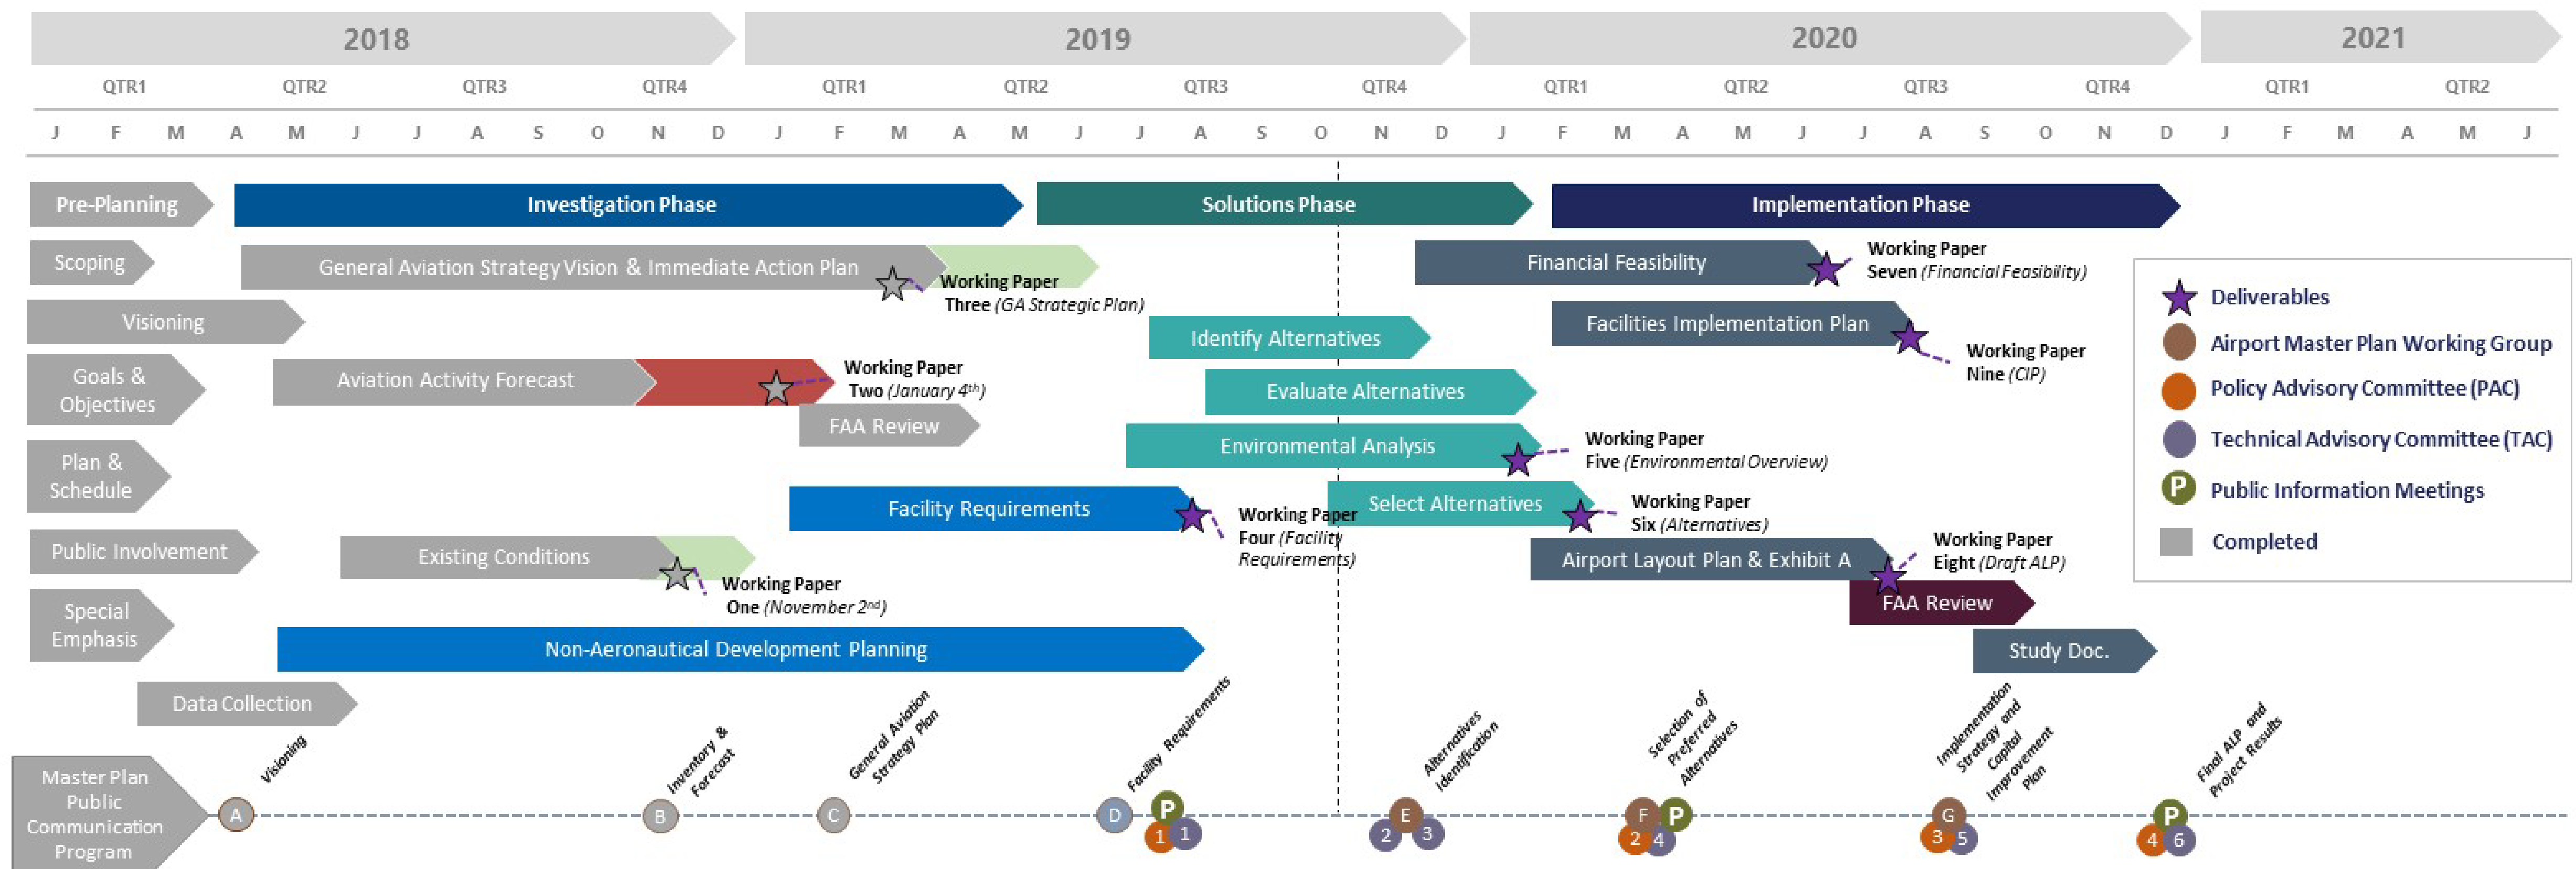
2018 2019 2020 2021

QTR1 QTR2 QTR3 QTR4 QTR1 QTR2 QTR3 QTR4 QTR1 QTR2 QTR3 QTR4 QTR1 QTR2

J F M A M J J A S O N D J F M A M J J A S O N D J F M A M J J A S O N D J F M A M J

Pre-Planning
Investigation Phase
Solutions Phase
Implementation Phase

Scoping
General Aviation Strategy Vision & Immediate Action Plan
Working Paper Three (GA Strategic Plan)
Financial Feasibility
Working Paper Seven (Financial Feasibility)

Visioning
Identify Alternatives
Facilities Implementation Plan
Working Paper Nine (CIP)

Goals & Objectives
Aviation Activity Forecast
Working Paper Two (January 4th)
Evaluate Alternatives
FAA Review

Plan & Schedule
Environmental Analysis
Working Paper Five (Environmental Overview)

Facility Requirements
Working Paper Four (Facility Requirements)
Select Alternatives
Working Paper Six (Alternatives)

Public Involvement
Existing Conditions
Working Paper One (November 2nd)
Airport Layout Plan & Exhibit A
Working Paper Eight (Draft ALP)
FAA Review

Special Emphasis
Non-Aeronautical Development Planning
Study Doc.

Data Collection

Deliverables
Airport Master Plan Working Group
Policy Advisory Committee (PAC)
Technical Advisory Committee (TAC)
P Public Information Meetings
Completed

Master Plan Public Communication Program
Visioning
Inventory & Forecast
General Aviation Strategy Plan
Facility Requirements
Alternatives Identification
Selection of Preferred Alternatives
Implementation Strategy and Capital Improvement Plan
Final ALP and Project Results

A B C D P 1 1 E 2 3 F P 2 4 G 3 5 P 4 6